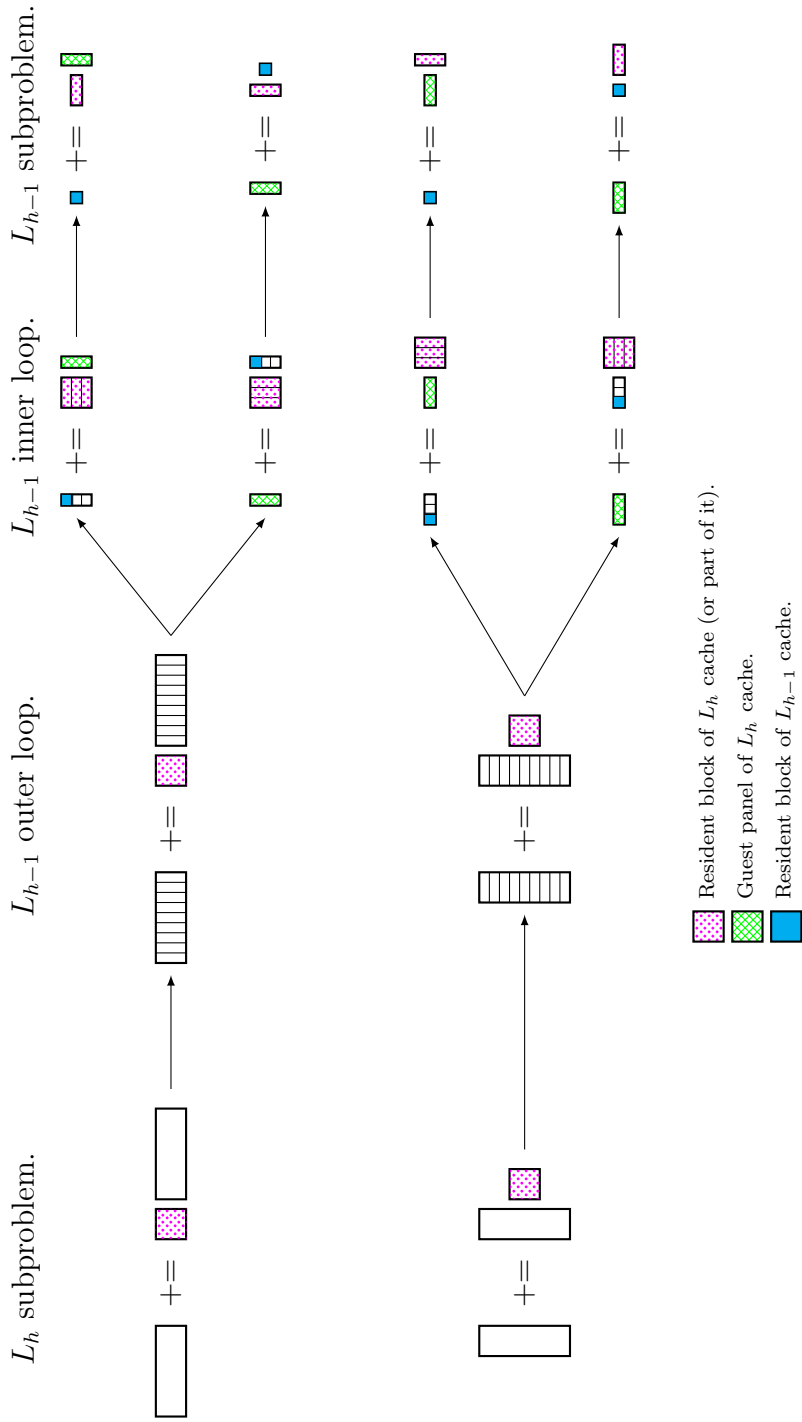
$L_h$ subproblem.

$L_{h-1}$ outer loop.

$L_{h-1}$ inner loop.

$L_{h-1}$ subproblem.

$+=$

$+=$

$+=$

$+=$

$+=$

$+=$

$+=$

$+=$

$+=$

$+=$

$+=$

$+=$

Resident block of $L_h$ cache (or part of it).

Guest panel of $L_h$ cache.

Resident block of $L_{h-1}$ cache.